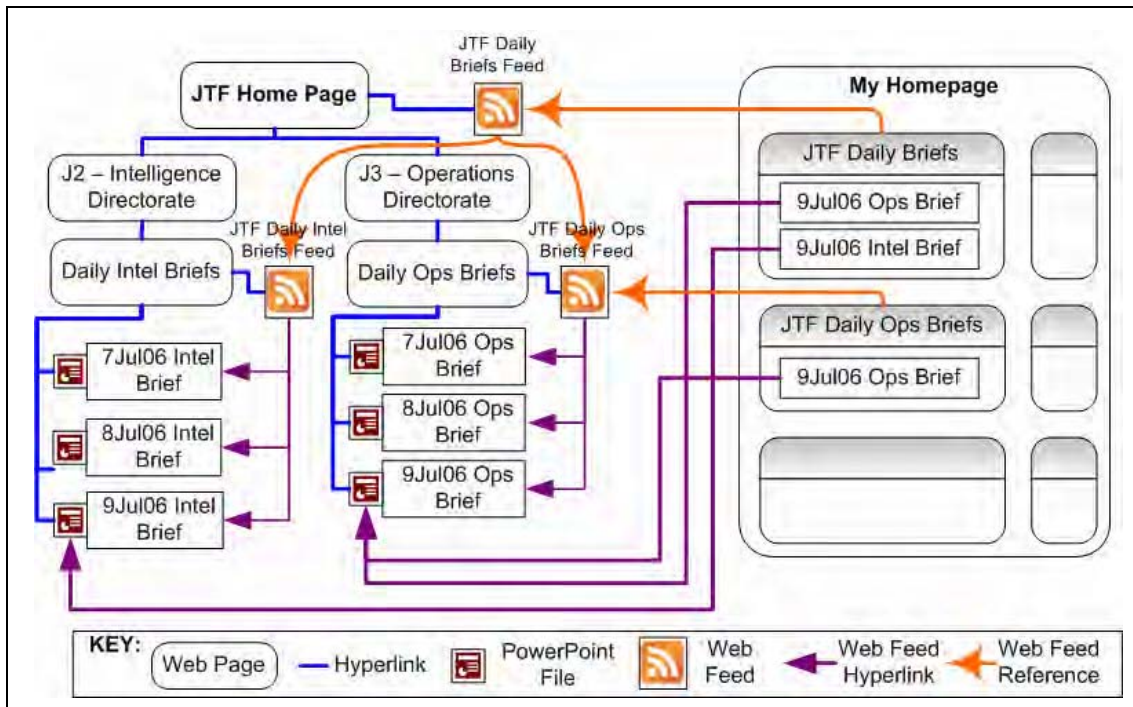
JTF Daily Briefs Feed

JTF Home Page

My Homepage

J2 – Intelligence Directorate

J3 – Operations Directorate

JTF Daily Briefs

9Jul06 Ops Brief

9Jul06 Intel Brief

JTF Daily Intel Briefs Feed

JTF Daily Ops Briefs Feed

Daily Intel Briefs

Daily Ops Briefs

JTF Daily Ops Briefs

9Jul06 Ops Brief

7Jul06 Intel Brief

7Jul06 Ops Brief

8Jul06 Intel Brief

8Jul06 Ops Brief

9Jul06 Intel Brief

9Jul06 Ops Brief

KEY: Web Page Hyperlink PowerPoint File Web Feed Web Feed Hyperlink Web Feed Reference